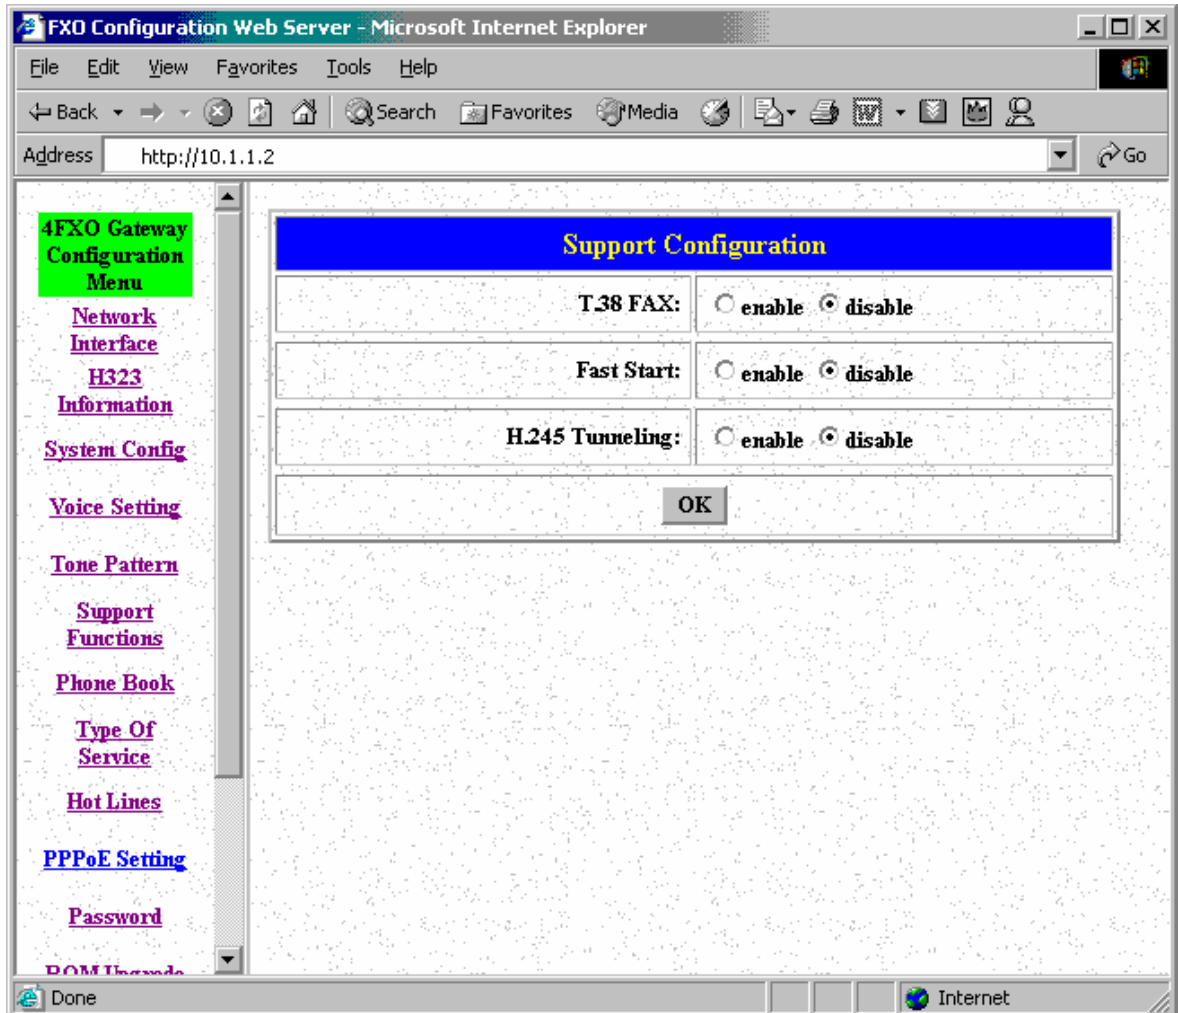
FXO Configuration Web Server - Microsoft Internet Explorer

File Edit View Favorites Tools Help

Back Search Favorites Media

Address http://10.1.1.2 Go

4FXO Gateway Configuration Menu

Network Interface

H323 Information

System Config

Voice Setting

Tone Pattern

Support Functions

Phone Book

Type Of Service

Hot Lines

PPPoE Setting

Password

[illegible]

Support Configuration

| T.38 FAX: | enable disable |
|---|---|
| Fast Start: | enable disable |
| H.245 Tunneling: | enable disable |

OK

Done Internet